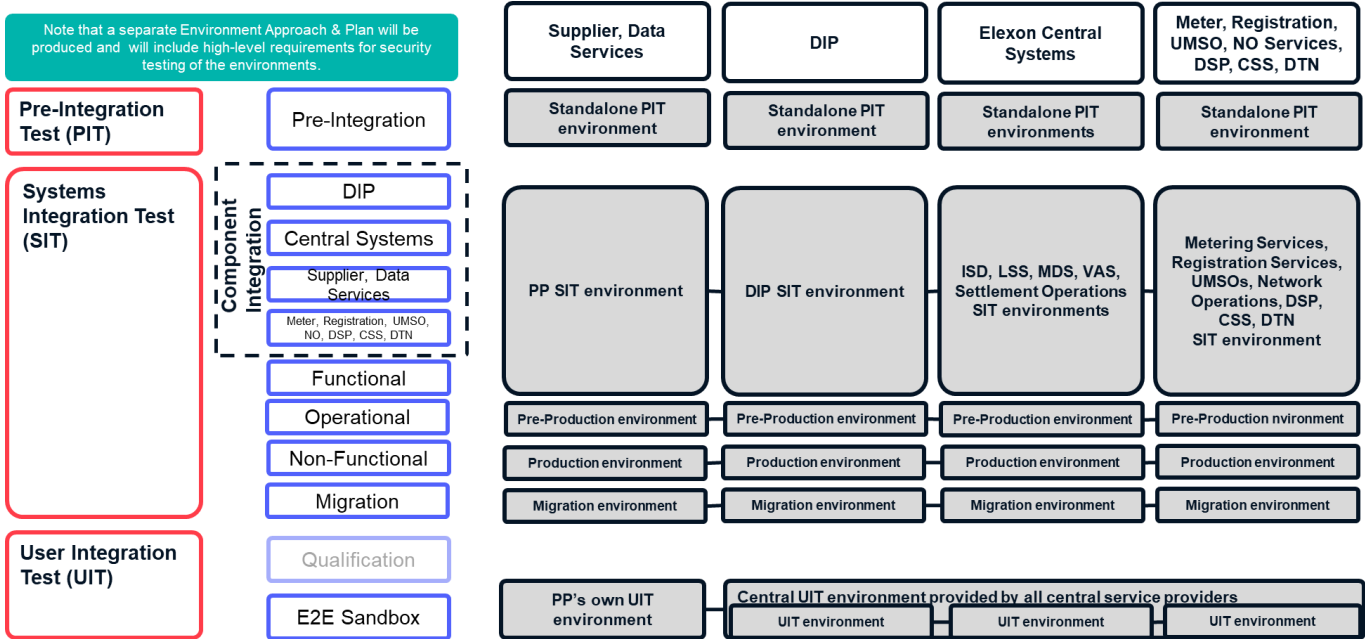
Note that a separate Environment Approach & Plan will be produced and will include high-level requirements for security testing of the environments.

Pre-Integration Test (PIT)

Pre-Integration

Systems Integration Test (SIT)

Component Integration

DIP

Central Systems

Supplier, Data Services

Meter, Registration, UMSO, NO, DSP, CSS, DTN

Functional

Operational

Non-Functional

Migration

User Integration Test (UIT)

Qualification

E2E Sandbox

| Supplier, Data Services | DIP | Elexon Central Systems | Meter, Registration, UMSO, NO Services, DSP, CSS, DTN |
|---|---|---|---|
| Standalone PIT environment | Standalone PIT environment | Standalone PIT environments | Standalone PIT environment |
| PP SIT environment | DIP SIT environment | ISD, LSS, MDS, VAS, Settlement Operations SIT environments | Metering Services, Registration Services, UMSOs, Network Operations, DSP, CSS, DTN SIT environment |
| Pre-Production environment | Pre-Production environment | Pre-Production environment | Pre-Production nvironment |
| Production environment | Production environment | Production environment | Production environment |
| Migration environment | Migration environment | Migration environment | Migration environment |

PP's own UIT environment

Central UIT environment provided by all central service providers

UIT environment

UIT environment

UIT environment